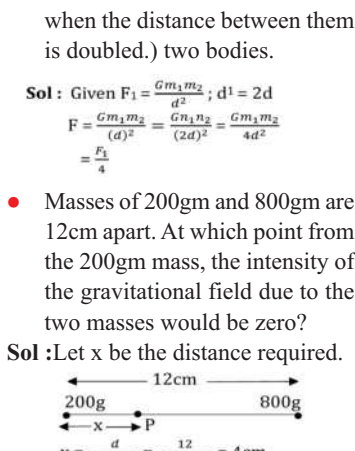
when the distance between them is doubled.) two bodies.

**Sol :** Given $F_1 = \frac{Gm_1m_2}{d^2}$ ; $d^1 = 2d$

$F = \frac{Gm_1m_2}{(d)^2} = \frac{Gn_1n_2}{(2d)^2} = \frac{Gm_1m_2}{4d^2}$

$= \frac{F_1}{4}$

- Masses of 200gm and 800gm are 12cm apart. At which point from the 200gm mass, the intensity of the gravitational field due to the two masses would be zero?

**Sol :** Let x be the distance required.

12cm

200g 800g

x P

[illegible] $\frac{d}{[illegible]}$ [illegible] $\frac{12}{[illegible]}$ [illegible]